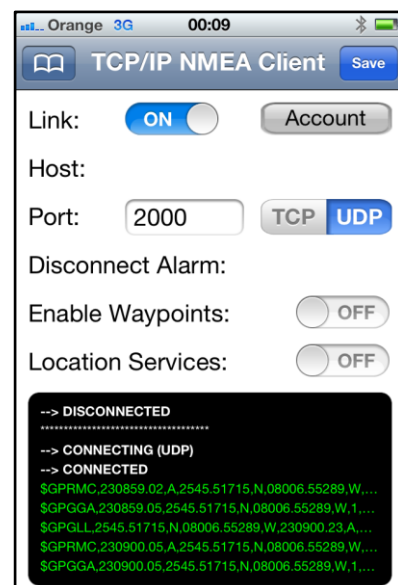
Orange 3G 00:09

TCP/IP NMEA Client Save

Link: ON Account

Host:

Port: 2000 TCP UDP

Disconnect Alarm:

Enable Waypoints: OFF

Location Services: OFF

--> DISCONNECTED
************************************
--> CONNECTING (UDP)
--> CONNECTED
$GPRMC,230859.02,A,2545.51715,N,08006.55289,W,...
$GPGGA,230859.05,2545.51715,N,08006.55289,W,1,...
$GPGLL,2545.51715,N,08006.55289,W,230900.23,A,...
$GPRMC,230900.05,A,2545.51715,N,08006.55289,W,...
$GPGGA,230900.05,2545.51715,N,08006.55289,W,1,...